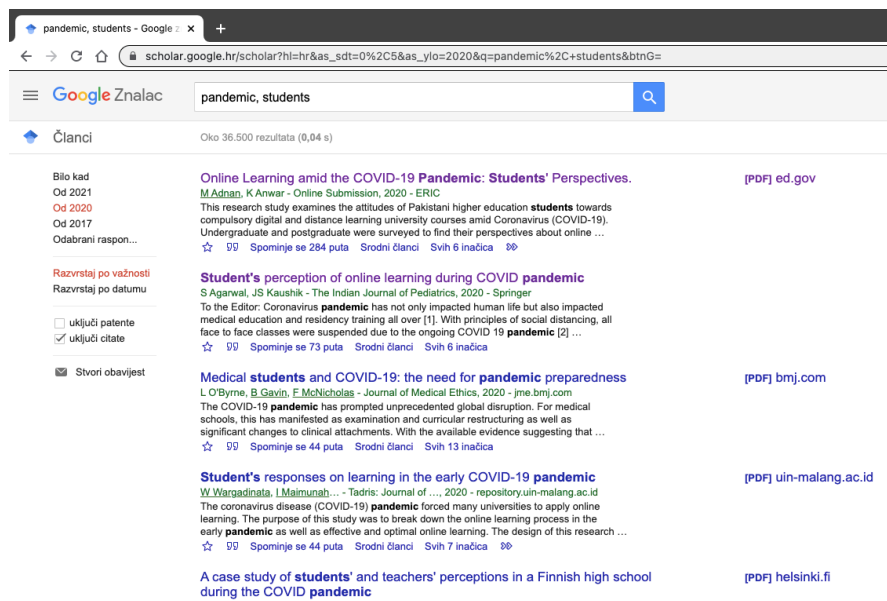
pandemic, students - Google Z ×
+

scholar.google.hr/scholar?hl=hr&as_sdt=0%2C5&as_ylo=2020&q=pandemic%2C+students&btnG=

Google Znalac

pandemic, students

Članci

Oko 36.500 rezultata (0,04 s)

Bilo kad
Od 2021
Od 2020
Od 2017
Odabrani raspon...

Razvrstaj po važnosti
Razvrstaj po datumu

uključi patente
uključi citate

Stvori obavijest

Online Learning amid the COVID-19 Pandemic: Students' Perspectives.
M Adnan, K Anwar - Online Submission, 2020 - ERIC
This research study examines the attitudes of Pakistani higher education students towards compulsory digital and distance learning university courses amid Coronavirus (COVID-19). Undergraduate and postgraduate students were surveyed to find their perspectives about online …
Spominje se 284 puta Srodni članci Svih 6 inačica

[PDF] ed.gov

Student's perception of online learning during COVID pandemic
S Agarwal, JS Kaushik - The Indian Journal of Pediatrics, 2020 - Springer
To the Editor: Coronavirus pandemic has not only impacted human life but also impacted medical education and residency training all over [1]. With principles of social distancing, all face to face classes were suspended due to the ongoing COVID 19 pandemic [2] …
Spominje se 73 puta Srodni članci Svih 6 inačica

Medical students and COVID-19: the need for pandemic preparedness
L O'Byrne, B Gavin, F McNicholas - Journal of Medical Ethics, 2020 - jme.bmj.com
The COVID-19 pandemic has prompted unprecedented global disruption. For medical schools, this has manifested as examination and curricular restructuring as well as significant changes to clinical attachments. With the available evidence suggesting that …
Spominje se 44 puta Srodni članci Svih 13 inačica

[PDF] bmj.com

Student's responses on learning in the early COVID-19 pandemic
W Wargadinata, I Maimunah… - Tadris: Journal of …, 2020 - repository.uin-malang.ac.id
The coronavirus disease (COVID-19) pandemic forced many universities to apply online learning. The purpose of this study was to break down the online learning process in the early pandemic as well as effective and optimal online learning. The design of this research …
Spominje se 44 puta Srodni članci Svih 7 inačica

[PDF] uin-malang.ac.id

A case study of students' and teachers' perceptions in a Finnish high school during the COVID pandemic

[PDF] helsinki.fi